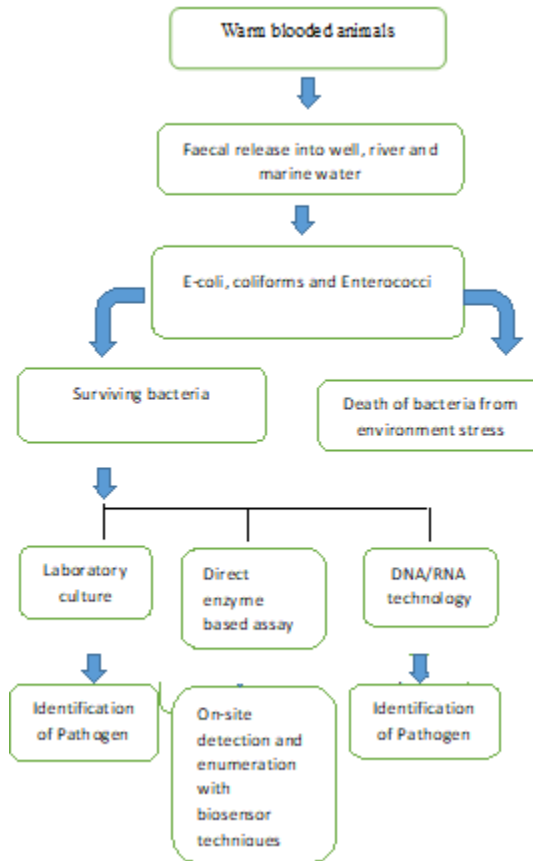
Warm blooded animals

Faecal release into well, river and marine water

E-coli, coliforms and Enterococci

Surviving bacteria

Death of bacteria from environment stress

Laboratory culture

Direct enzyme based assay

DNA/RNA technology

Identification of Pathogen

On-site detection and enumeration with biosensor techniques

Identification of Pathogen